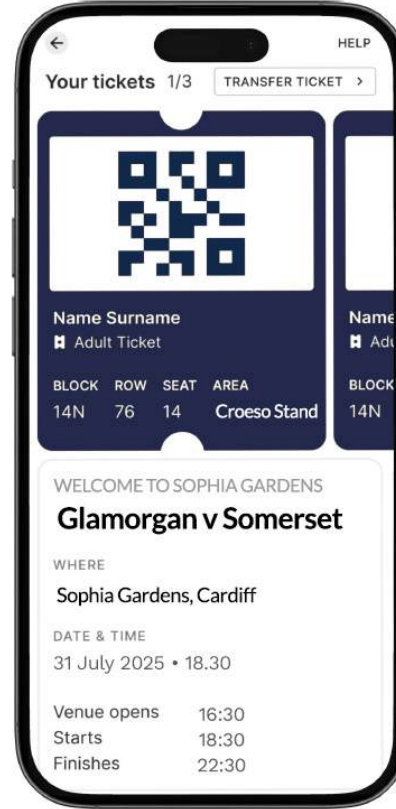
HELP

Your tickets 1/3

TRANSFER TICKET >

Name Surname
Adult Ticket

| BLOCK | ROW | SEAT | AREA |
|---|---|---|---|
| 14N | 76 | 14 | Croeso Stand |

Name
Adu

BLOCK
14N

WELCOME TO SOPHIA GARDENS

Glamorgan v Somerset

WHERE

Sophia Gardens, Cardiff

DATE & TIME

31 July 2025 • 18.30

| Venue opens | 16:30 |
|---|---|
| Starts | 18:30 |
| Finishes | 22:30 |